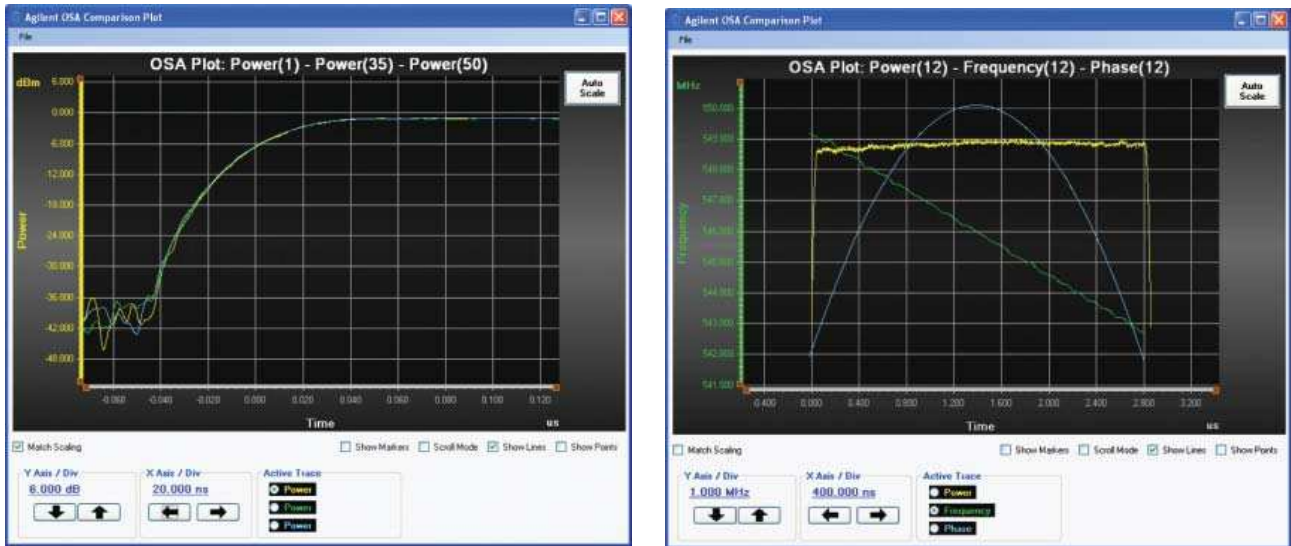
Agilent OSA Comparison Plot

File

OSA Plot: Power(1) - Power(35) - Power(50)

Auto Scale

dBm 6.000

0.000

-6.000

-12.000

-18.000

-24.000

-30.000

-36.000

-42.000

-48.000

Power

-0.060 -0.040 -0.020 0.000 0.020 0.040 0.060 0.080 0.100 0.120

Time

us

Match Scaling

Show Markers Scroll Mode Show Lines Show Points

Y Axis / Div
6.000 dB

X Axis / Div
20.000 ns

Active Trace
Power
Power
Power

Agilent OSA Comparison Plot

File

OSA Plot: Power(12) - Frequency(12) - Phase(12)

Auto Scale

MHz

550.000

549.000

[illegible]

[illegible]

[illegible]

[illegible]

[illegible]

543.000

542.000

541.000

Frequency

-0.400 0.000 0.400 0.800 1.200 1.600 2.000 2.400 2.800 3.200

Time

us

Match Scaling

Show Markers Scroll Mode Show Lines Show Points

Y Axis / Div
1.000 MHz

X Axis / Div
400.000 ns

Active Trace
Power
Frequency
Phase